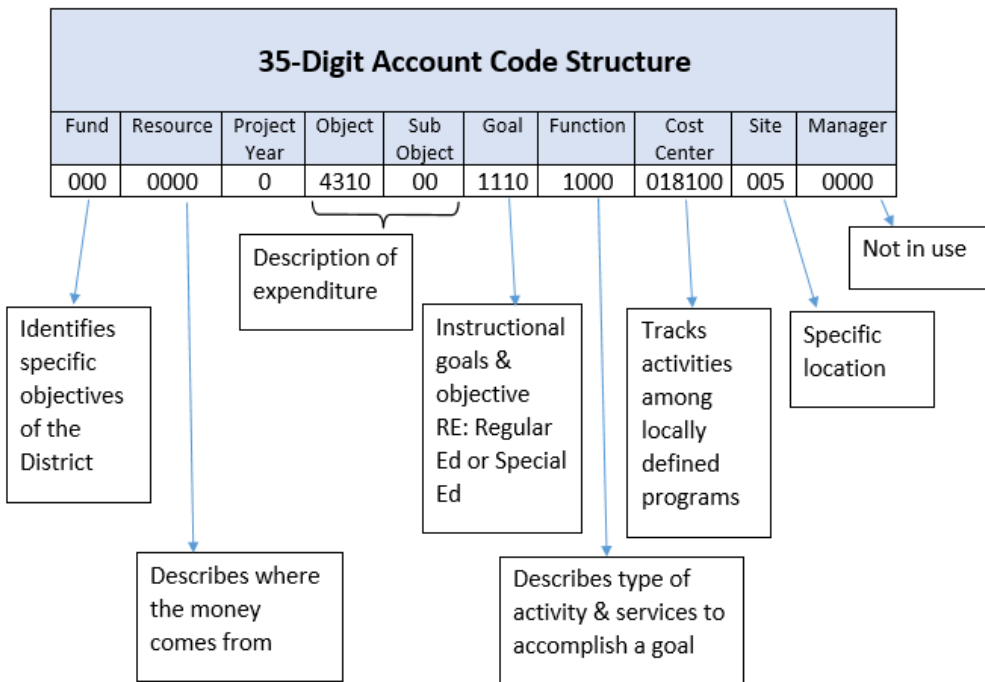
35-Digit Account Code Structure

| Fund | Resource | Project Year | Object | Sub Object | Goal | Function | Cost Center | Site | Manager |
|---|---|---|---|---|---|---|---|---|---|
| 000 | 0000 | 0 | 4310 | 00 | 1110 | 1000 | 018100 | 005 | 0000 |

Description of expenditure

Not in use

Identifies specific objectives of the District

Instructional goals & objective RE: Regular Ed or Special Ed

Tracks activities among locally defined programs

Specific location

Describes where the money comes from

Describes type of activity & services to accomplish a goal